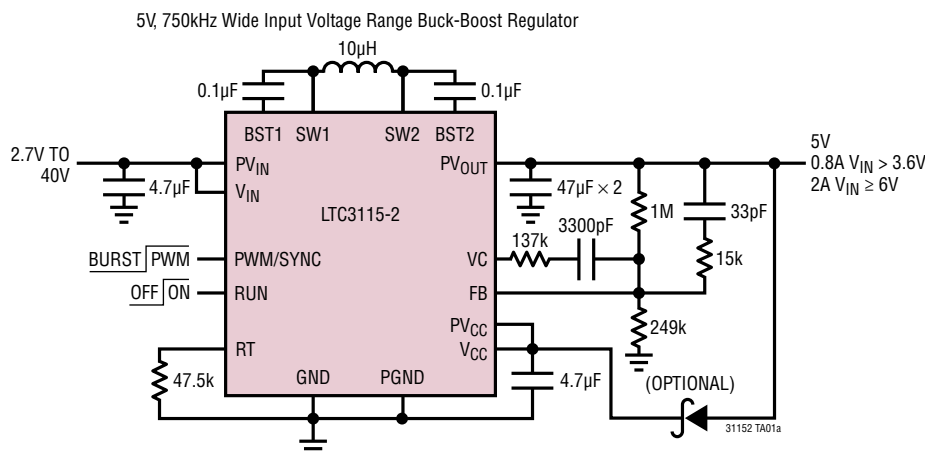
5V, 750kHz Wide Input Voltage Range Buck-Boost Regulator

10µH

0.1µF

0.1µF

BST1

SW1

SW2

BST2

2.7V TO 40V

$PV_{IN}$

$V_{IN}$

4.7µF

$PV_{OUT}$

5V

0.8A $V_{IN}$ > 3.6V

2A $V_{IN} \geq$ 6V

47µF × 2

1M

33pF

LTC3115-2

137k

3300pF

BURST PWM

PWM/SYNC

VC

15k

OFF ON

RUN

FB

$PV_{CC}$

249k

RT

$V_{CC}$

47.5k

GND

PGND

4.7µF

(OPTIONAL)

31152 TA01a